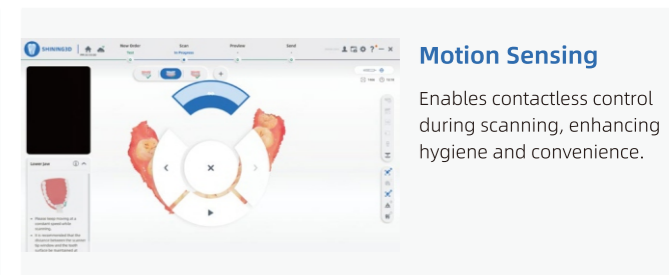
SHINING3D

New Order

Scan

Preview

Send

Lower Jaw

Please keep moving at a constant speed while scanning.

It is recommended that the distance between the scanner window and the tooth surface be maintained at

Motion Sensing

Enables contactless control during scanning, enhancing hygiene and convenience.